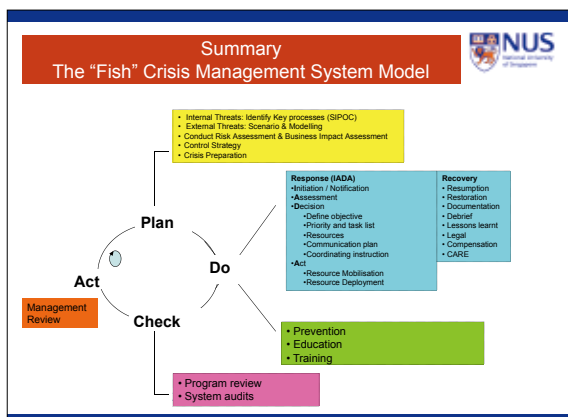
Summary
The "Fish" Crisis Management System Model

NUS
National University of Singapore

• Internal Threats: Identify Key processes (SIPOC)
• External Threats: Scenario & Modelling
• Conduct Risk Assessment & Business Impact Assessment
• Control Strategy
• Crisis Preparation

Plan

Act

Do

Check

Management Review

Response (IADA)
•Initiation / Notification
•Assessment
•Decision
• Define objective
• Priority and task list
• Resources
• Communication plan
• Coordinating instruction
•Act
• Resource Mobilisation
• Resource Deployment

Recovery
• Resumption
• Restoration
• Documentation
• Debrief
• Lessons learnt
• Legal
• Compensation
• CARE

• Prevention
• Education
• Training

• Program review
• System audits